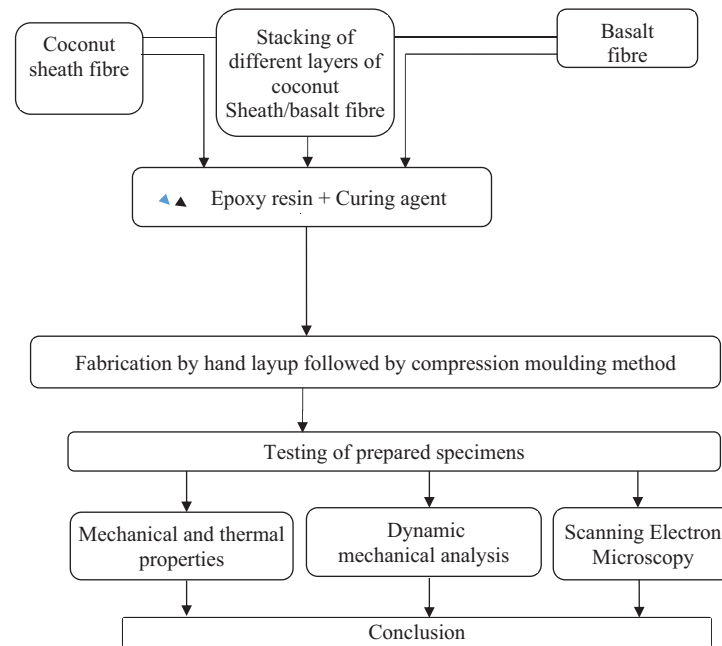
Coconut sheath fibre

Stacking of different layers of coconut Sheath/basalt fibre

Basalt fibre

Epoxy resin + Curing agent

Fabrication by hand layup followed by compression moulding method

Testing of prepared specimens

Mechanical and thermal properties

Dynamic mechanical analysis

Scanning Electron Microscopy

Conclusion